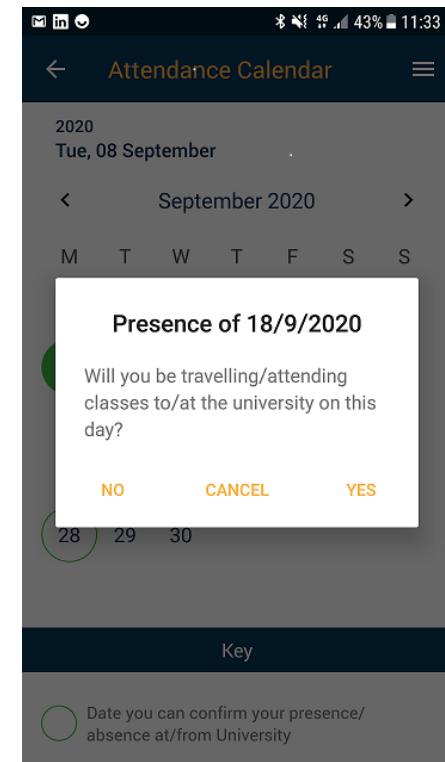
43% 11:33

Attendance Calendar

2020
Tue, 08 September

September 2020

M T W T F S S

Presence of 18/9/2020

Will you be travelling/attending classes to/at the university on this day?

NO CANCEL YES

28 29 30

Key

Date you can confirm your presence/absence at/from University